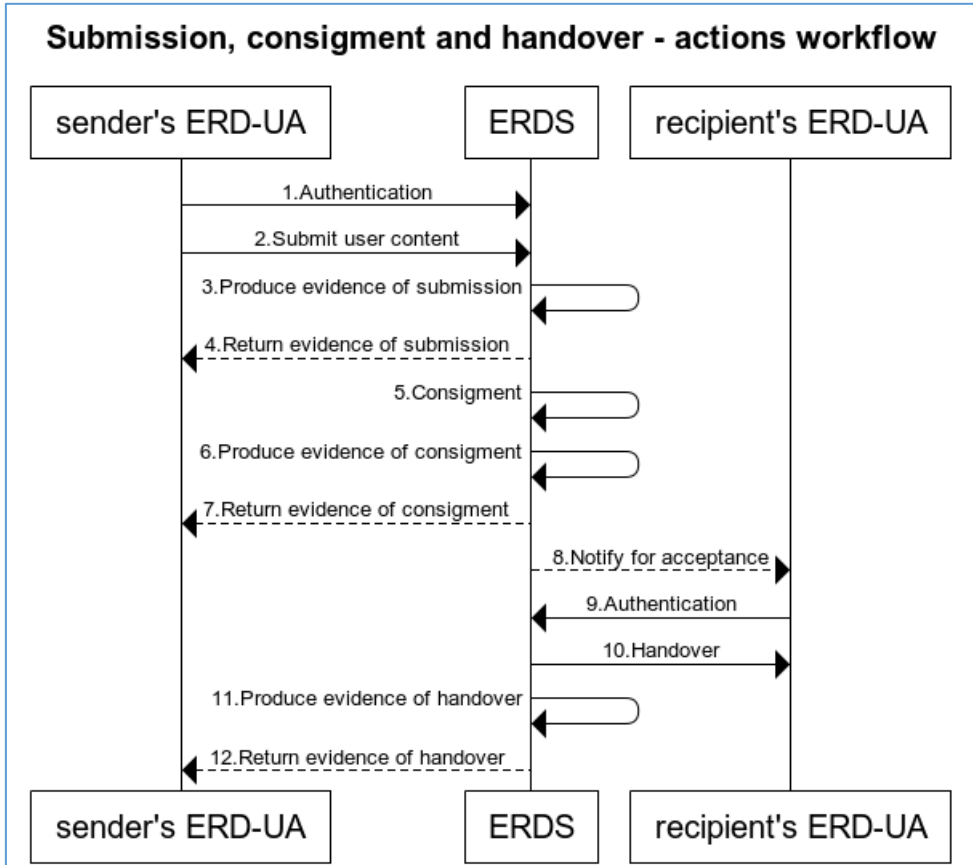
Submission, consigment and handover - actions workflow

sender's ERD-UA

ERDS

recipient's ERD-UA

1.Authentication

2.Submit user content

3.Produce evidence of submission

4.Return evidence of submission

5.Consigment

6.Produce evidence of consigment

7.Return evidence of consigment

8.Notify for acceptance

9.Authentication

10.Handover

11.Produce evidence of handover

12.Return evidence of handover

sender's ERD-UA

ERDS

recipient's ERD-UA